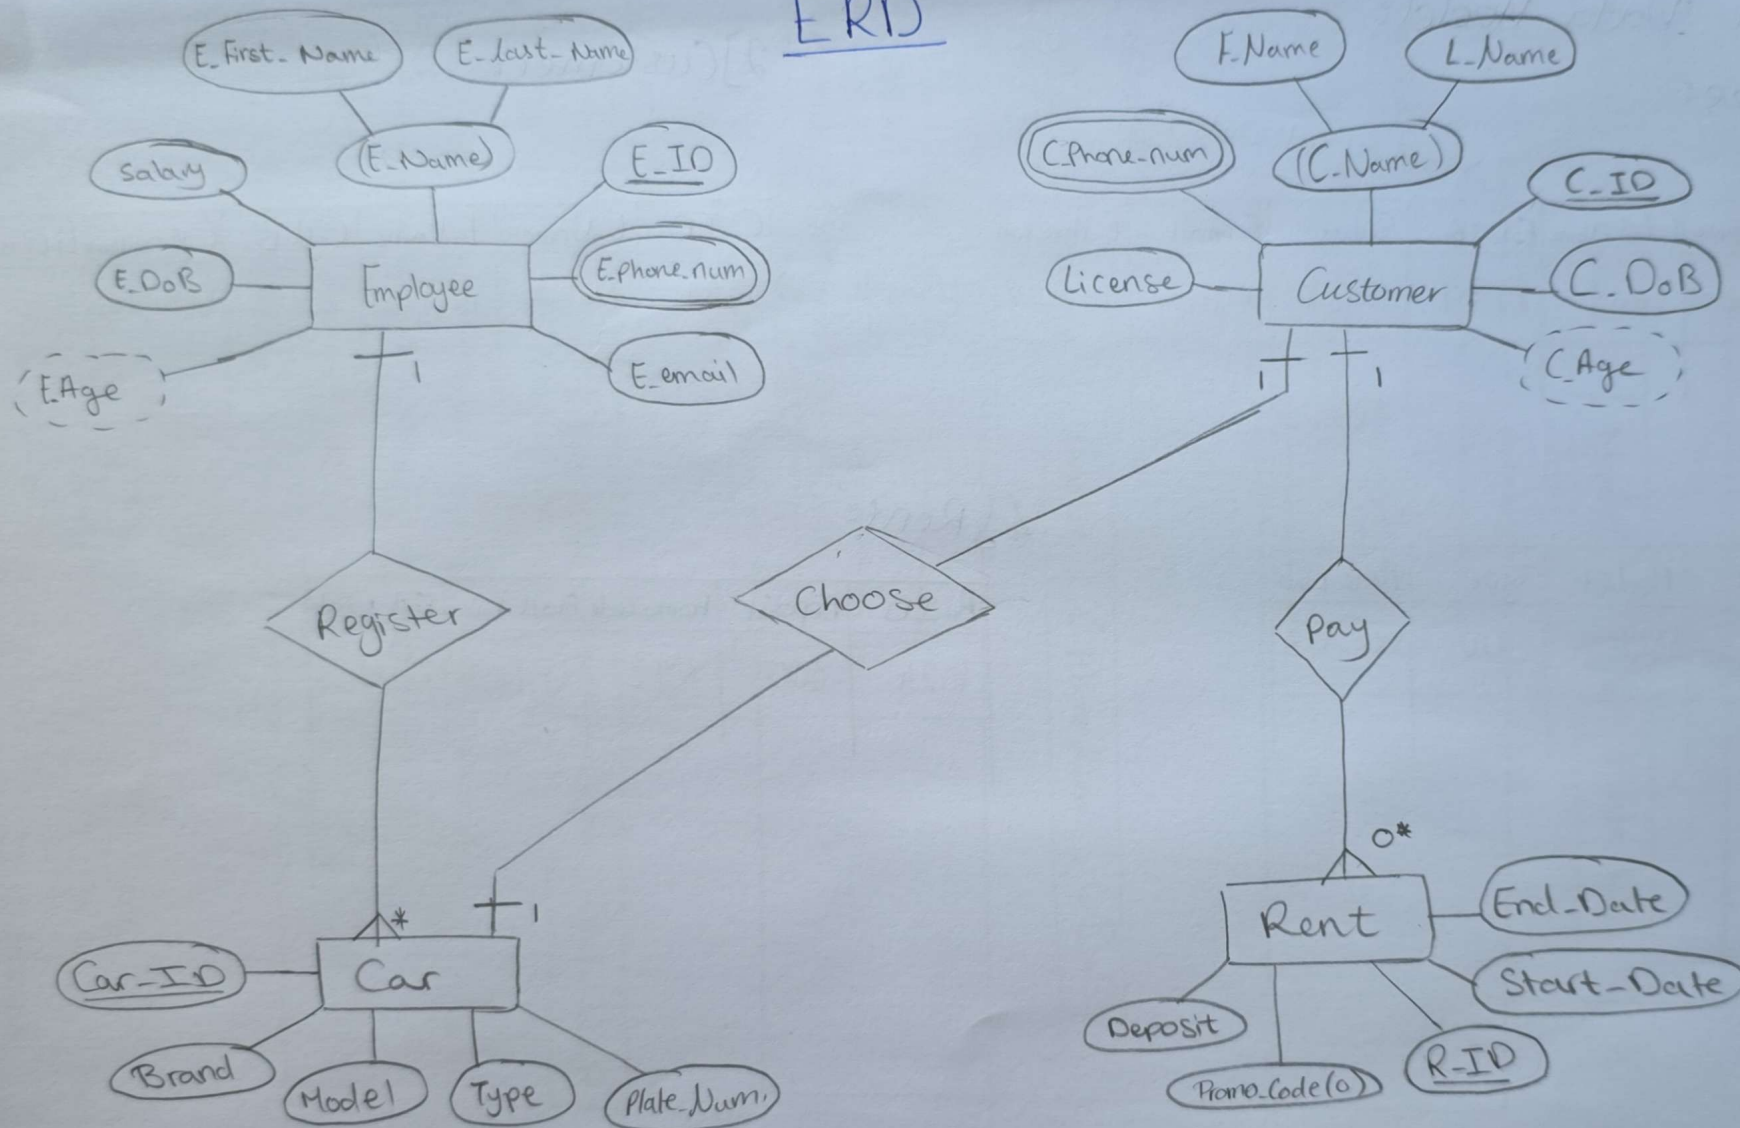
ERD

E_First_Name
E_last_Name
(E_Name)
Salary
E_ID
E_DoB
Employee
E_phone_num
E_Age
E_email
1

F_Name
L_Name
C_Phone_num
(C_Name)
C_ID
License
Customer
C_DoB
C_Age
1
1

Register
Choose
Pay

*
1
Car-ID
Car
Brand
Model
Type
Plate_Num.

0*
Rent
End_Date
Start_Date
Deposit
Promo_Code(0)
R-ID